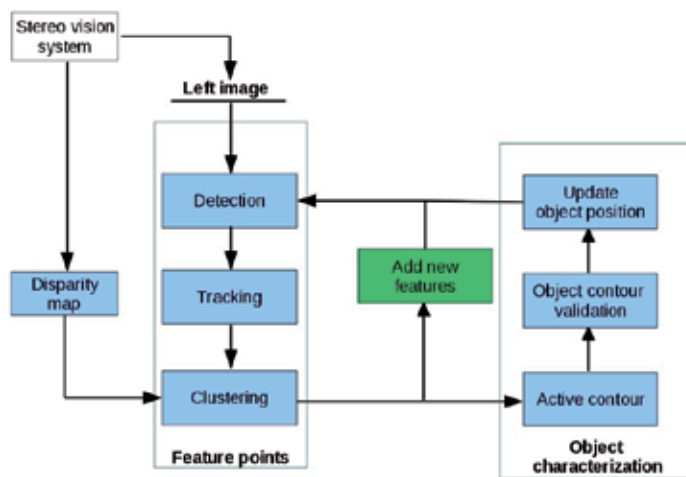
Stereo vision system

Left image

Detection

Tracking

Clustering

Feature points

Disparity map

Add new features

Update object position

Object contour validation

Active contour

Object characterization